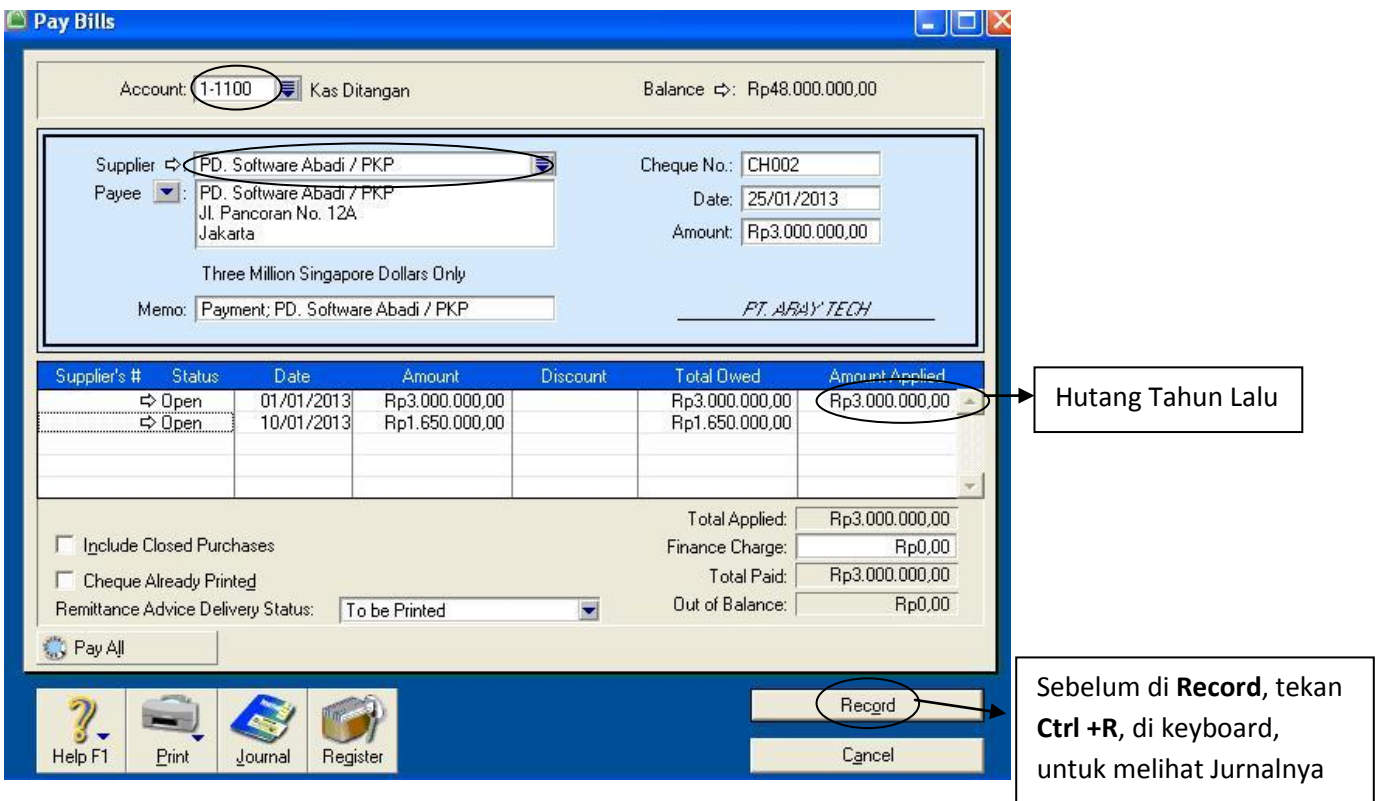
Pay Bills

Account: 1-1100 Kas Ditangan

Balance ⇨: Rp48.000.000,00

Supplier ⇨ PD. Software Abadi / PKP

Payee : PD. Software Abadi / PKP
Jl. Pancoran No. 12A
Jakarta

Cheque No.: CH002

Date: 25/01/2013

Amount: Rp3.000.000,00

Three Million Singapore Dollars Only

Memo: Payment; PD. Software Abadi / PKP

PT. ARAY TECH

| Supplier's # | Status | Date | Amount | Discount | Total Owed | Amount Applied |
|---|---|---|---|---|---|---|
| | ⇨ Open | 01/01/2013 | Rp3.000.000,00 | | Rp3.000.000,00 | Rp3.000.000,00 |
| | ⇨ Open | 10/01/2013 | Rp1.650.000,00 | | Rp1.650.000,00 | |

Hutang Tahun Lalu

Include Closed Purchases

Cheque Already Printed

Remittance Advice Delivery Status: To be Printed

Total Applied: Rp3.000.000,00

Finance Charge: Rp0,00

Total Paid: Rp3.000.000,00

Out of Balance: Rp0,00

Pay All

Help F1 Print Journal Register

Record

Cancel

Sebelum di **Record**, tekan **Ctrl +R**, di keyboard, untuk melihat Jurnalnya